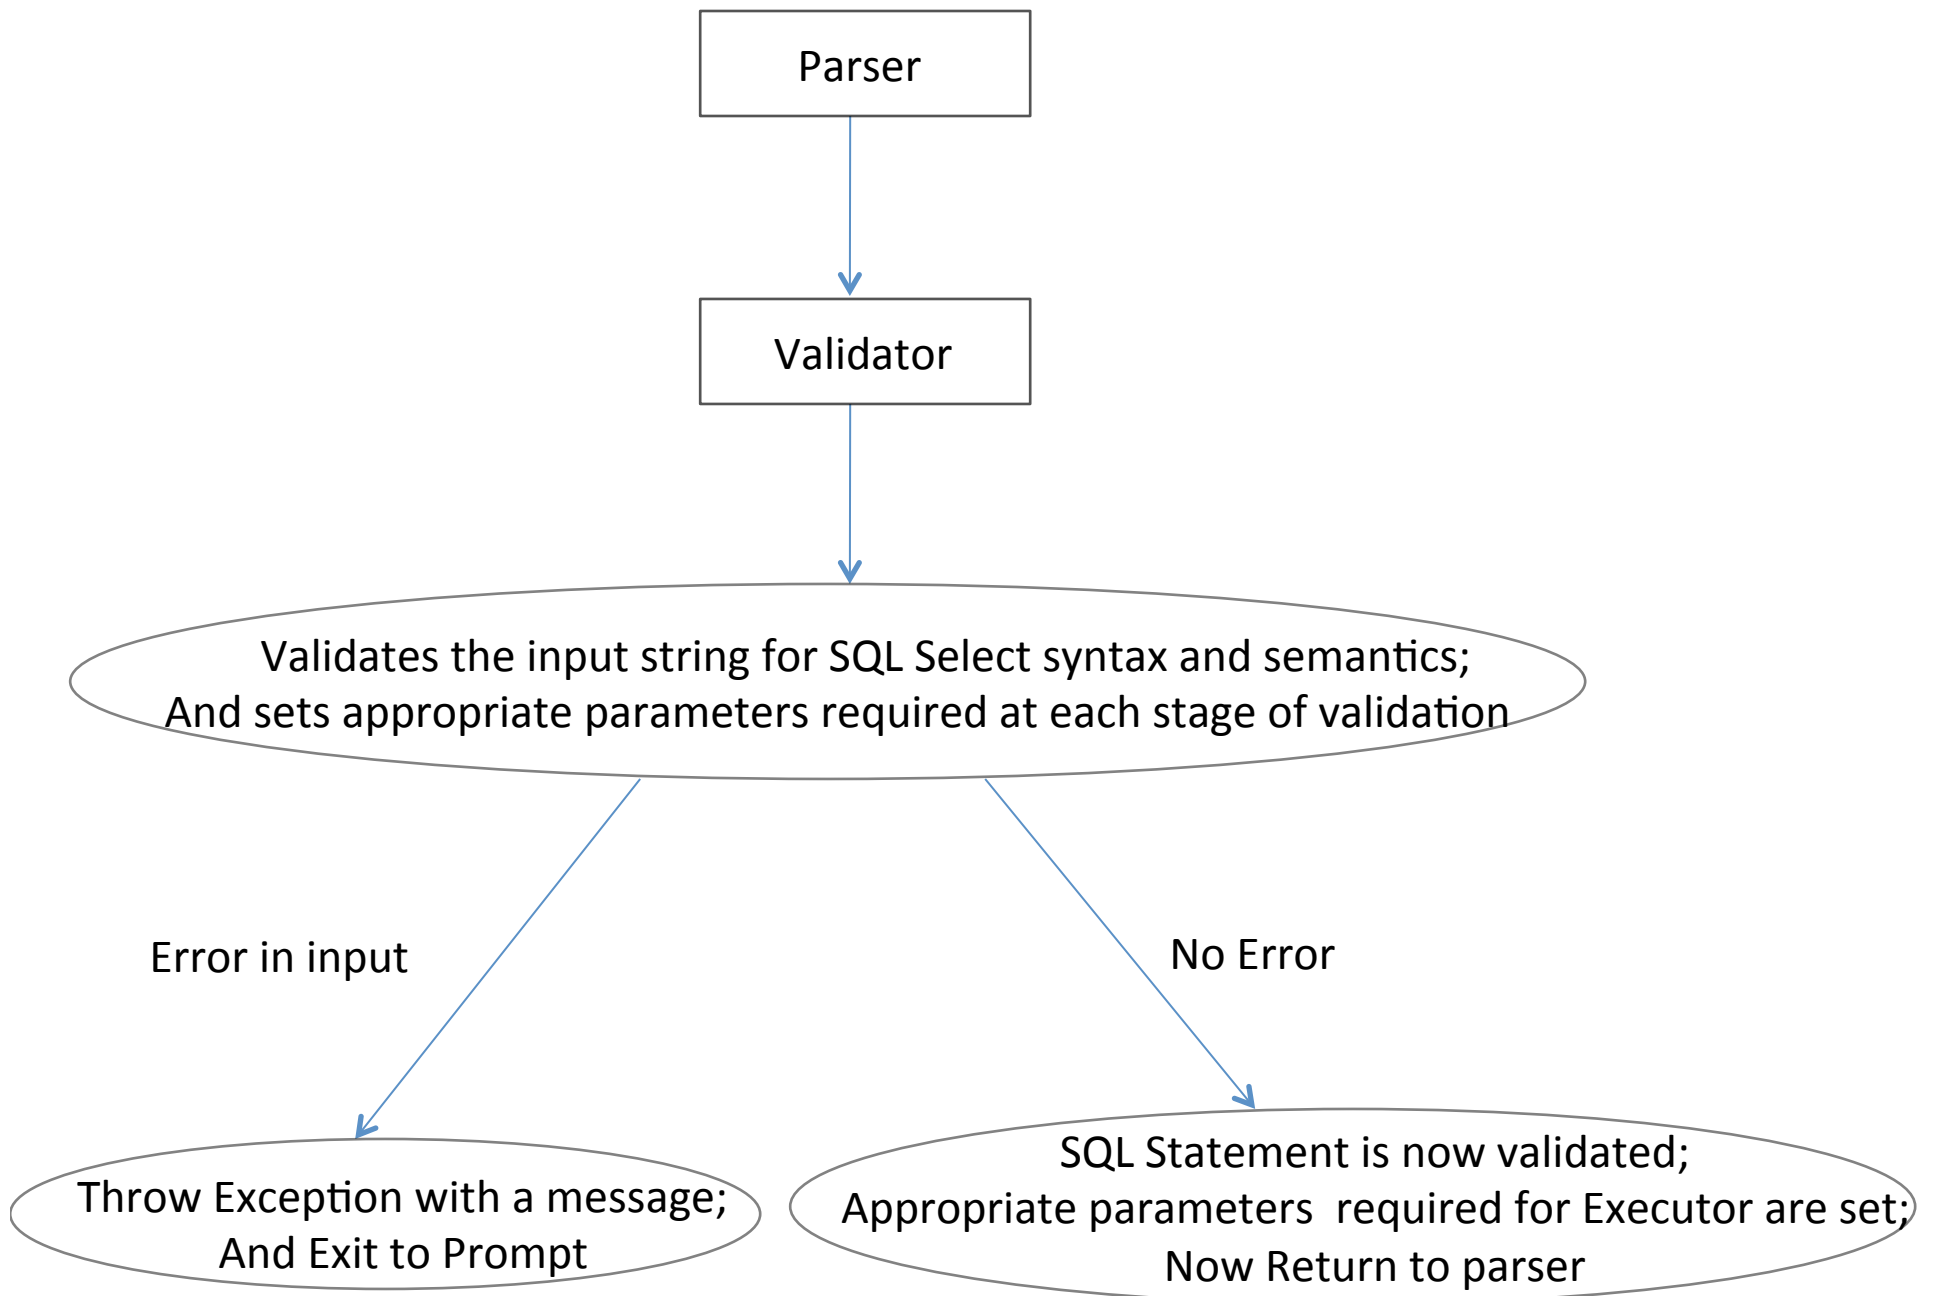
Parser

Validator

Validates the input string for SQL Select syntax and semantics;
And sets appropriate parameters required at each stage of validation

Error in input

No Error

Throw Exception with a message;
And Exit to Prompt

SQL Statement is now validated;
Appropriate parameters required for Executor are set;
Now Return to parser